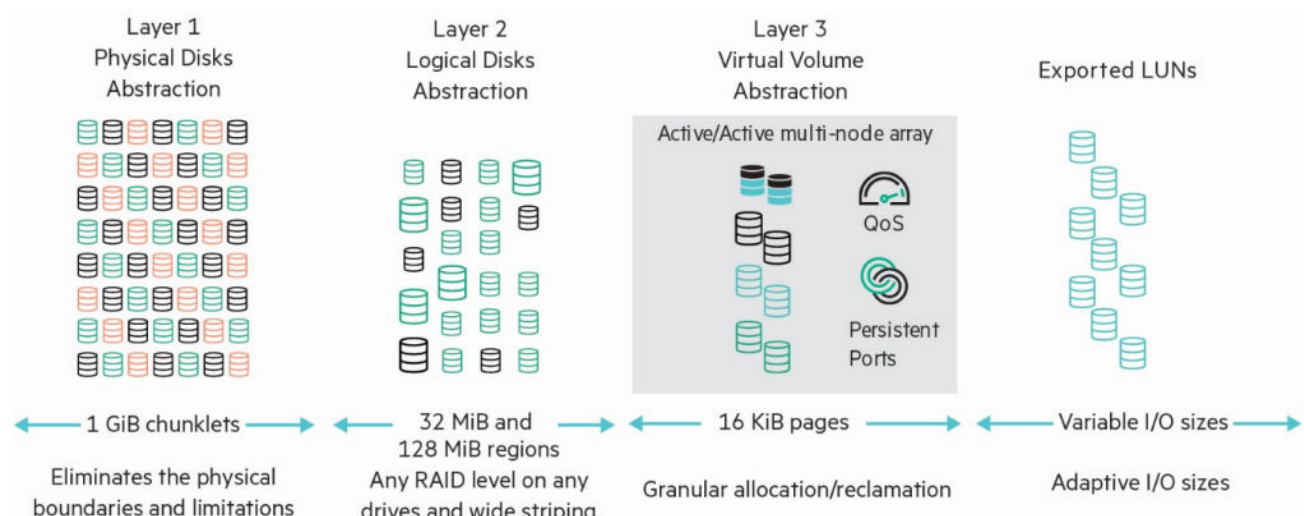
Layer 1
Physical Disks
Abstraction

Layer 2
Logical Disks
Abstraction

Layer 3
Virtual Volume
Abstraction

Exported LUNs

Active/Active multi-node array

QoS

Persistent Ports

1 GiB chunklets

32 MiB and 128 MiB regions

16 KiB pages

Variable I/O sizes

Eliminates the physical boundaries and limitations

Any RAID level on any drives and wide striping

Granular allocation/reclamation

Adaptive I/O sizes